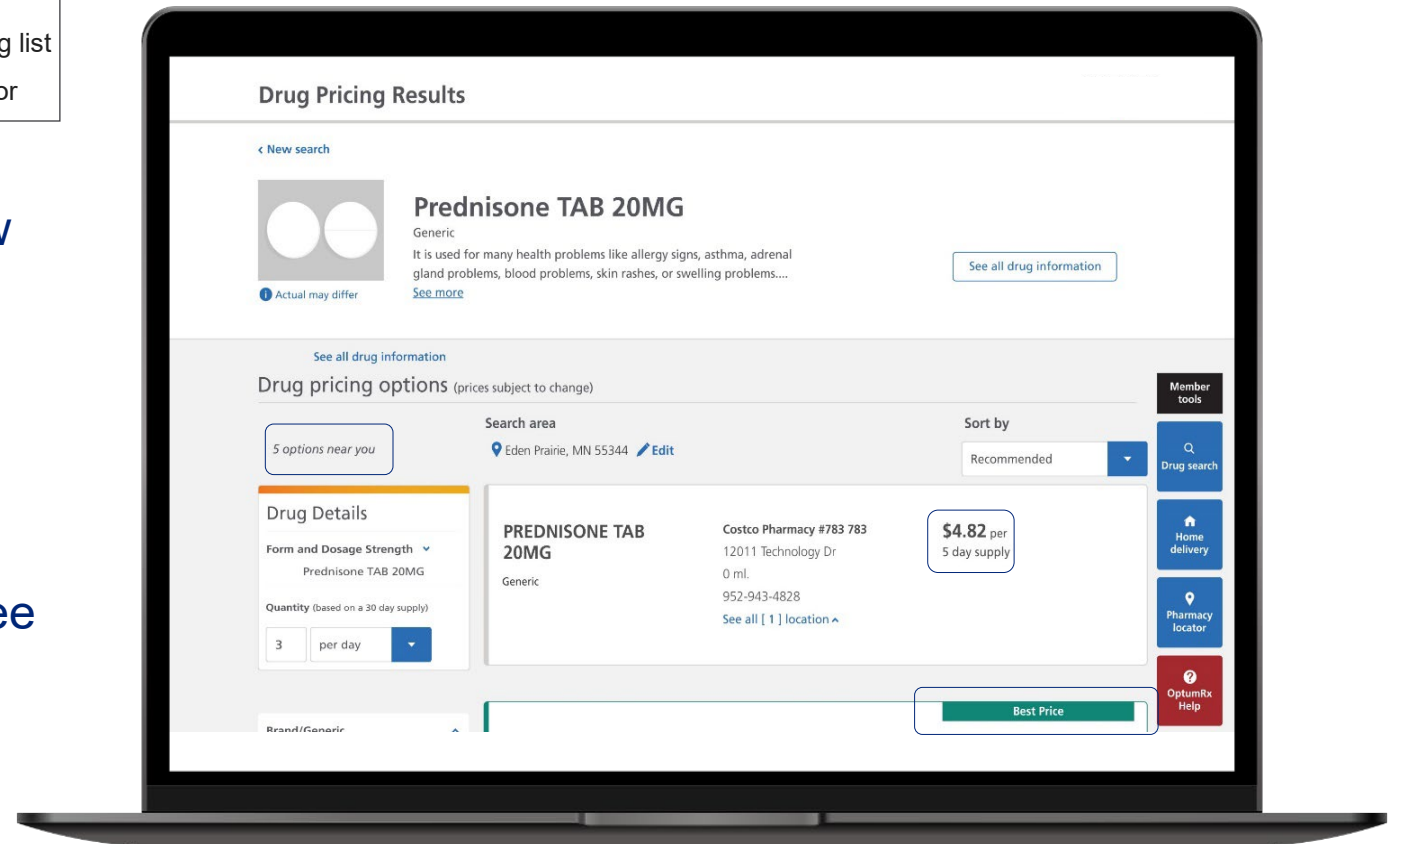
g list
or

v

ee

Drug Pricing Results

‹ New search

Prednisone TAB 20MG

Generic

It is used for many health problems like allergy signs, asthma, adrenal gland problems, blood problems, skin rashes, or swelling problems....

See more

Actual may differ

See all drug information

See all drug information

Drug pricing options (prices subject to change)

5 options near you

Search area

Eden Prairie, MN 55344 Edit

Sort by

Recommended

Drug Details

Form and Dosage Strength

Prednisone TAB 20MG

Quantity (based on a 30 day supply)

3

per day

Brand/Generic

PREDNISONE TAB 20MG

Generic

Costco Pharmacy #783 783

12011 Technology Dr

0 ml.

952-943-4828

See all [ 1 ] location

$4.82 per 5 day supply

Best Price

Member tools

Drug search

Home delivery

Pharmacy locator

OptumRx Help